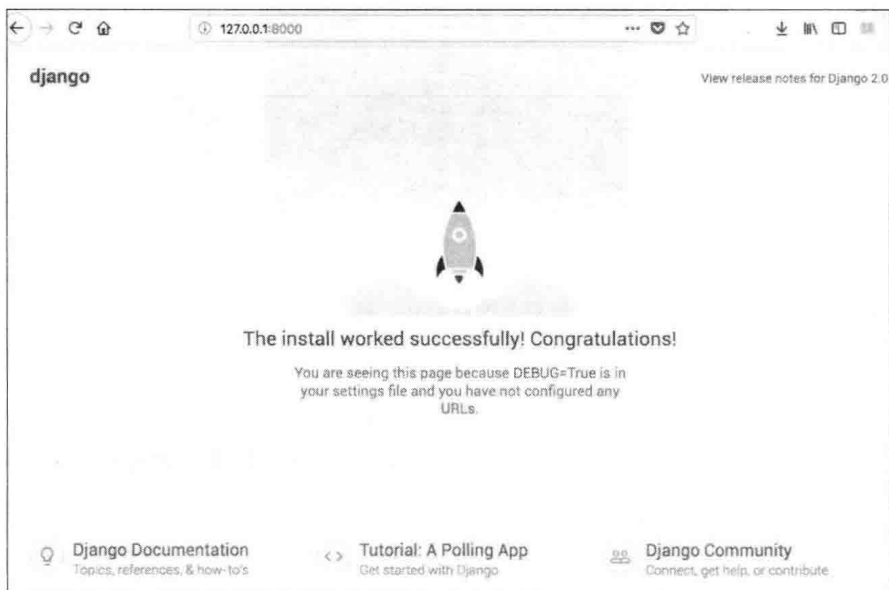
127.0.0.1:8000

django

View release notes for Django 2.0

The install worked successfully! Congratulations!

You are seeing this page because DEBUG=True is in your settings file and you have not configured any URLs.

Django Documentation
Topics, references, & how-to's

Tutorial: A Polling App
Get started with Django

Django Community
Connect, get help, or contribute